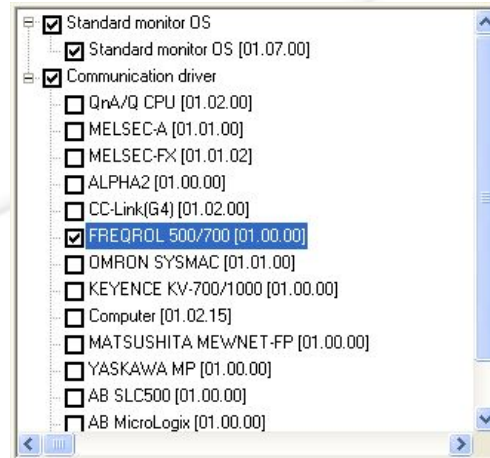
Standard monitor OS
Standard monitor OS [01.07.00]
Communication driver
QnA/Q CPU [01.02.00]
MELSEC-A [01.01.00]
MELSEC-FX [01.01.02]
ALPHA2 [01.00.00]
CC-Link(G4) [01.02.00]
FREQROL 500/700 [01.00.00]
OMRON SYSMAC [01.01.00]
KEYENCE KV-700/1000 [01.00.00]
Computer [01.02.15]
MATSUSHITA MEWNET-FP [01.00.00]
YASKAWA MP [01.00.00]
AB SLC500 [01.00.00]
AB MicroLogix [01.00.00]